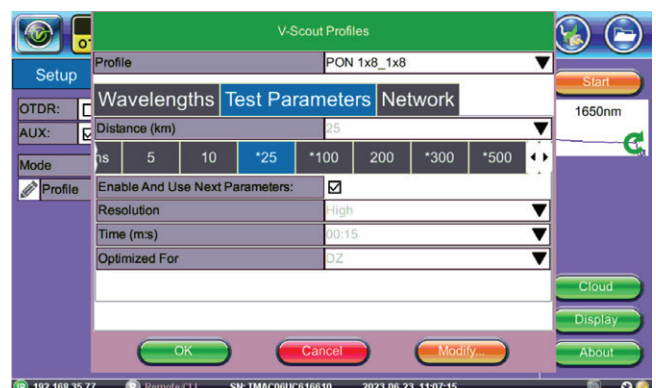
V-Scout Profiles

Setup

OTDR:

AUX:

Mode

Profile

Profile | PON 1x8_1x8

Wavelengths Test Parameters Network

Distance (km) | 25

ns | 5 | 10 | *25 | *100 | 200 | *300 | *500

Enable And Use Next Parameters: ☑

Resolution | High

Time (m:s) | 00:15

Optimized For | DZ

OK | Cancel | Modify...

Start

1650nm

Cloud

Display

About

192.168.35.77 | Remote/CLI | SN: TMAC06UC616610 | 2023.06.23 11:07:15